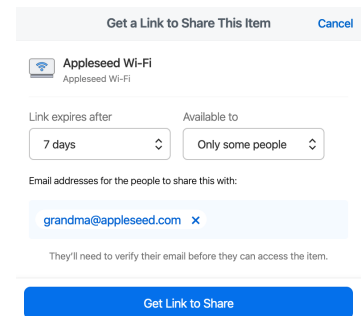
Get a Link to Share This Item

Cancel

Appleseed Wi-Fi
Appleseed Wi-Fi

Link expires after

7 days

Available to

Only some people

Email addresses for the people to share this with:

grandma@appleseed.com ×

They'll need to verify their email before they can access the item.

Get Link to Share